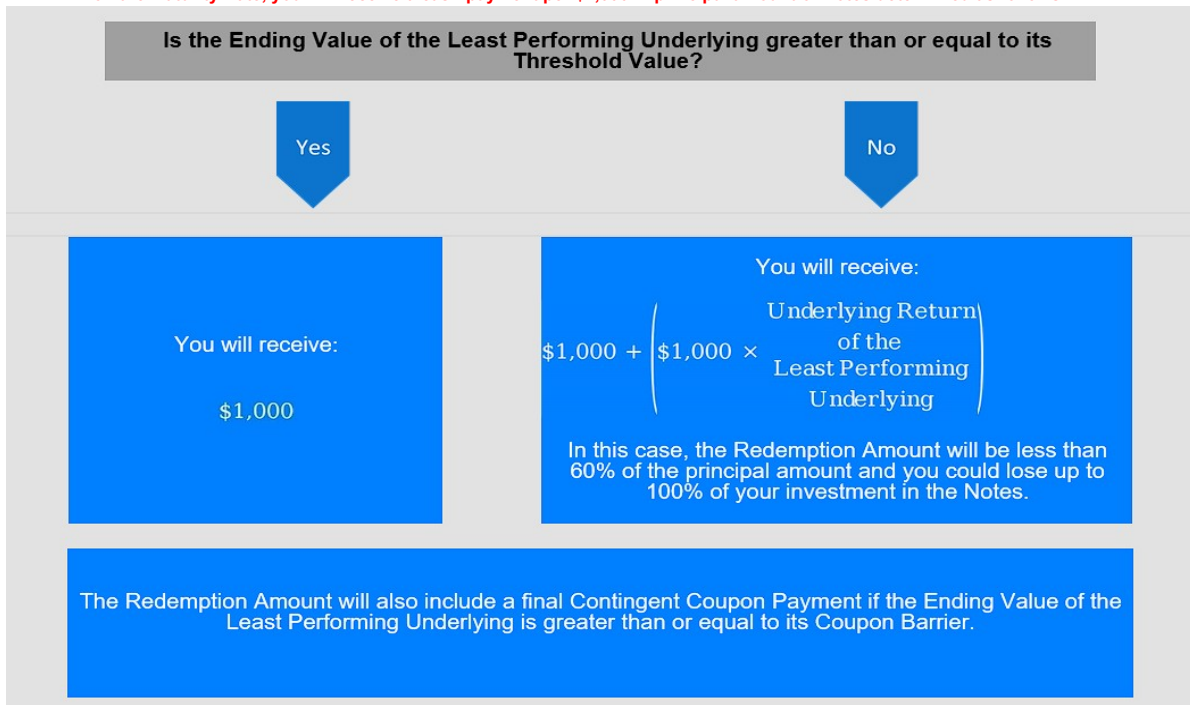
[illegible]

Is the Ending Value of the Least Performing Underlying greater than or equal to its Threshold Value?

Yes

No

You will receive:

$1,000

You will receive:

$\$1,000 + \left(\$1,000 \times \begin{matrix}\text{Underlying Return} \\ \text{of the} \\ \text{Least Performing} \\ \text{Underlying}\end{matrix}\right)$

In this case, the Redemption Amount will be less than 60% of the principal amount and you could lose up to 100% of your investment in the Notes.

The Redemption Amount will also include a final Contingent Coupon Payment if the Ending Value of the Least Performing Underlying is greater than or equal to its Coupon Barrier.